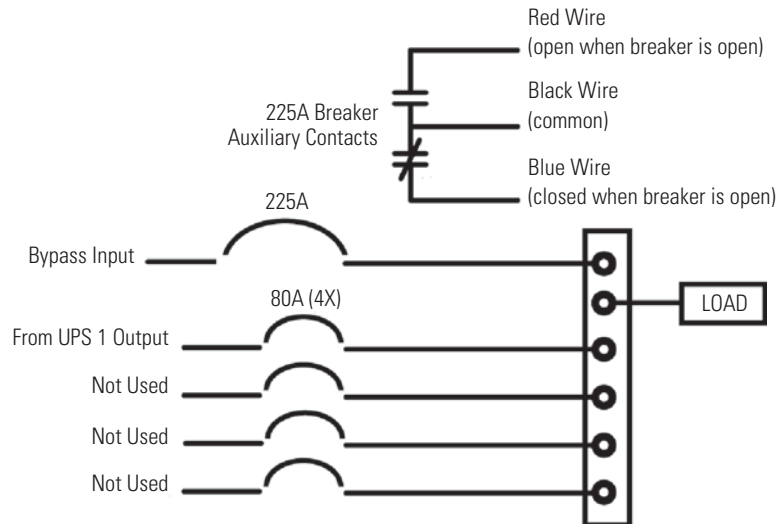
Red Wire
(open when breaker is open)

225A Breaker
Auxiliary Contacts

Black Wire
(common)

Blue Wire
(closed when breaker is open)

225A

Bypass Input

80A (4X)

LOAD

From UPS 1 Output

Not Used

Not Used

Not Used